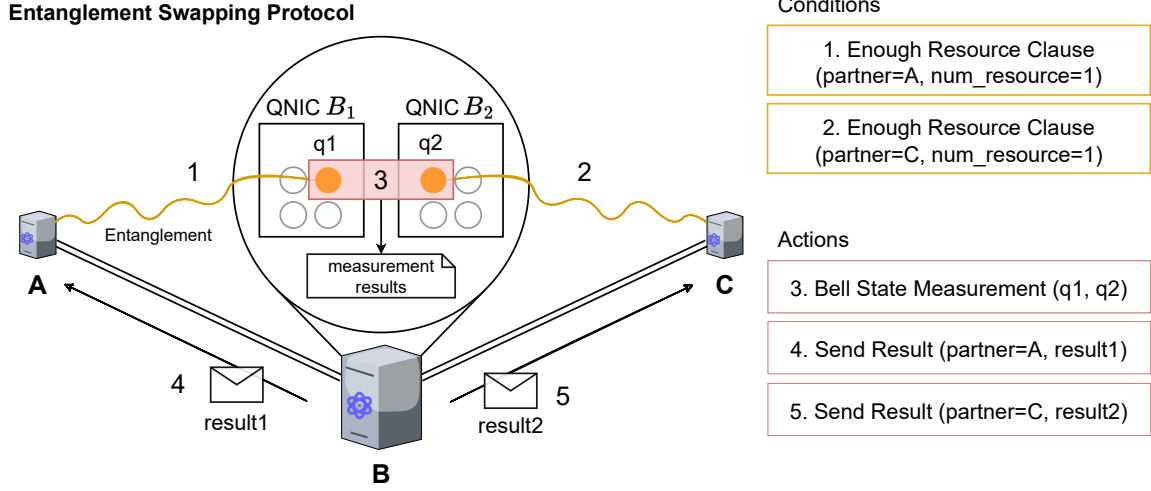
Entanglement Swapping Protocol

QNIC $B_1$

QNIC $B_2$

q1

q2

1

3

2

Entanglement

measurement results

A

C

4

result1

5

result2

B

Conditions

1. Enough Resource Clause (partner=A, num_resource=1)

2. Enough Resource Clause (partner=C, num_resource=1)

Actions

3. Bell State Measurement (q1, q2)

4. Send Result (partner=A, result1)

5. Send Result (partner=C, result2)